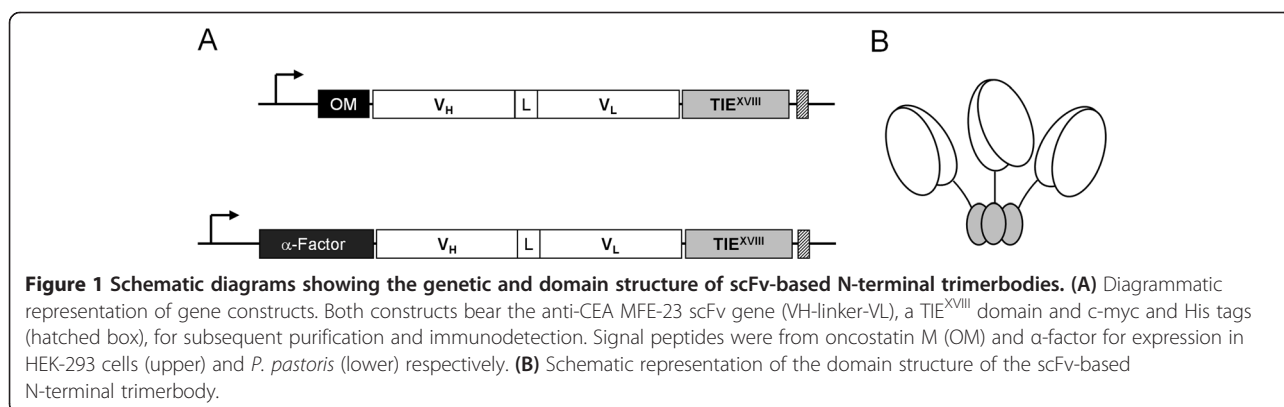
A

B

OM $V_H$ L $V_L$ $TIE^{XVIII}$

$\alpha$-Factor $V_H$ L $V_L$ $TIE^{XVIII}$

**Figure 1 Schematic diagrams showing the genetic and domain structure of scFv-based N-terminal trimerbodies. (A)** Diagrammatic representation of gene constructs. Both constructs bear the anti-CEA MFE-23 scFv gene (VH-linker-VL), a $TIE^{XVIII}$ domain and c-myc and His tags (hatched box), for subsequent purification and immunodetection. Signal peptides were from oncostatin M (OM) and α-factor for expression in HEK-293 cells (upper) and *P. pastoris* (lower) respectively. **(B)** Schematic representation of the domain structure of the scFv-based N-terminal trimerbody.